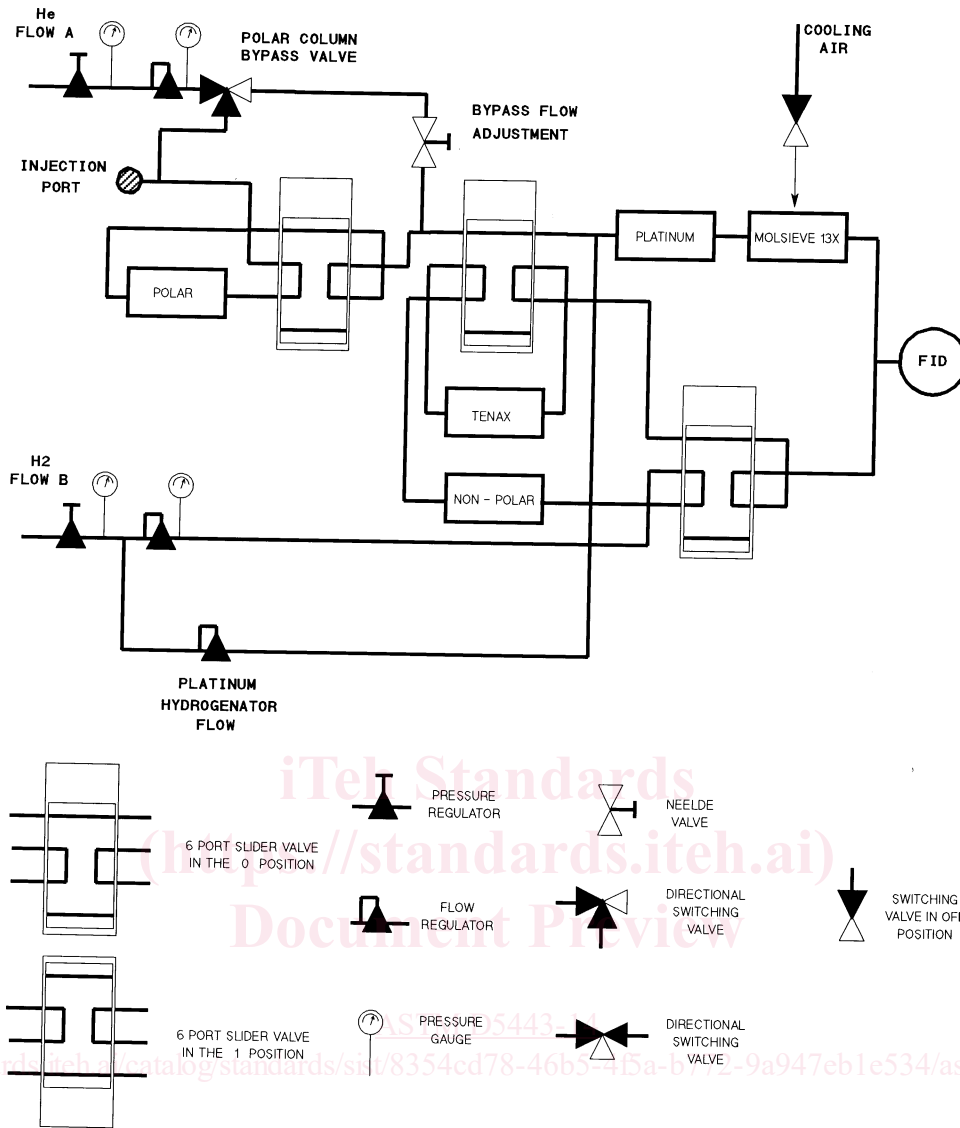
He
FLOW A

POLAR COLUMN
BYPASS VALVE

COOLING
AIR

BYPASS FLOW
ADJUSTMENT

INJECTION
PORT

PLATINUM

MOLSIEVE 13X

POLAR

FID

TENAX

H2
FLOW B

NON - POLAR

PLATINUM
HYDROGENATOR
FLOW

iTeh Standards
(https://standards.iteh.ai)
Document Preview

6 PORT SLIDER VALVE
IN THE 0 POSITION

PRESSURE
REGULATOR

NEELDE
VALVE

FLOW
REGULATOR

DIRECTIONAL
SWITCHING
VALVE

SWITCHING
VALVE IN OF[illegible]
POSITION

6 PORT SLIDER VALVE
IN THE 1 POSITION

PRESSURE
GAUGE

DIRECTIONAL
SWITCHING
VALVE

AST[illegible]5443-14

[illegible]rds.iteh.ai/catalog/standards/sist/8354cd78-46b5-4f5a-b772-9a947eb1e534/as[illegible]